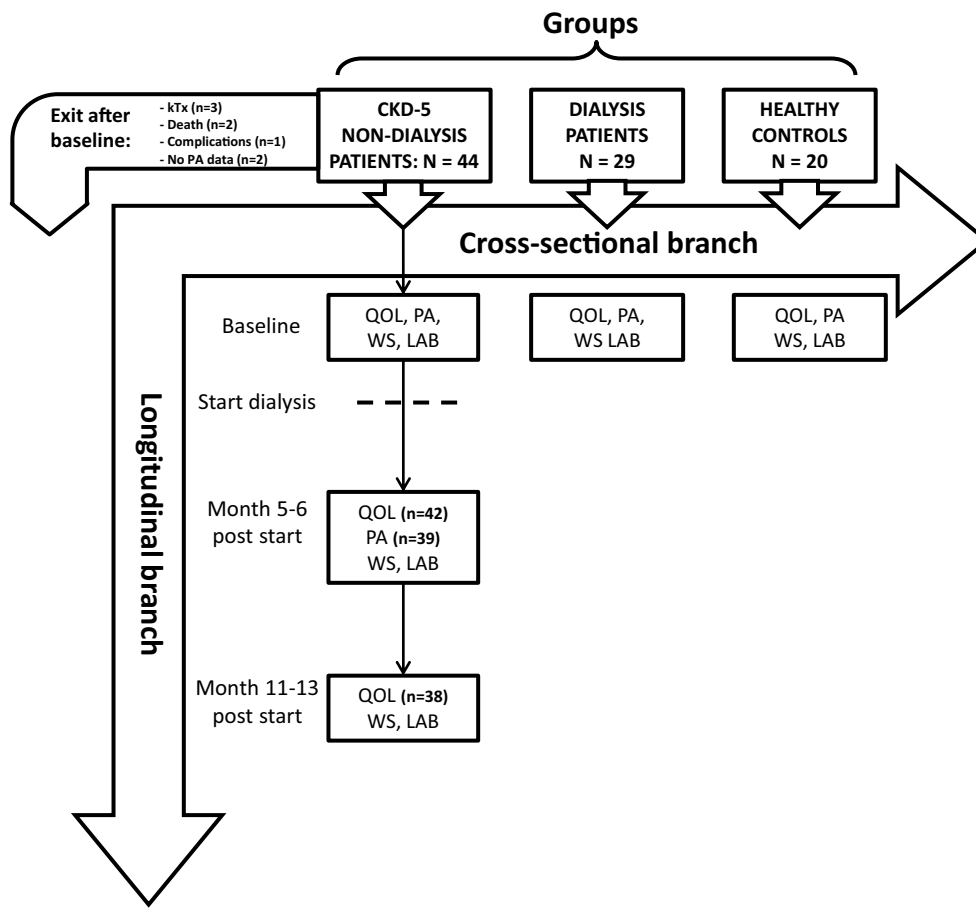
Groups

Exit after baseline:

- kTx (n=3)
- Death (n=2)
- Complications (n=1)
- No PA data (n=2)

CKD-5 NON-DIALYSIS PATIENTS: N = 44

DIALYSIS PATIENTS N = 29

HEALTHY CONTROLS N = 20

Cross-sectional branch

Baseline

QOL, PA, WS, LAB

QOL, PA, WS LAB

QOL, PA WS, LAB

Longitudinal branch

Start dialysis

Month 5-6 post start

QOL (n=42) PA (n=39) WS, LAB

Month 11-13 post start

QOL (n=38) WS, LAB